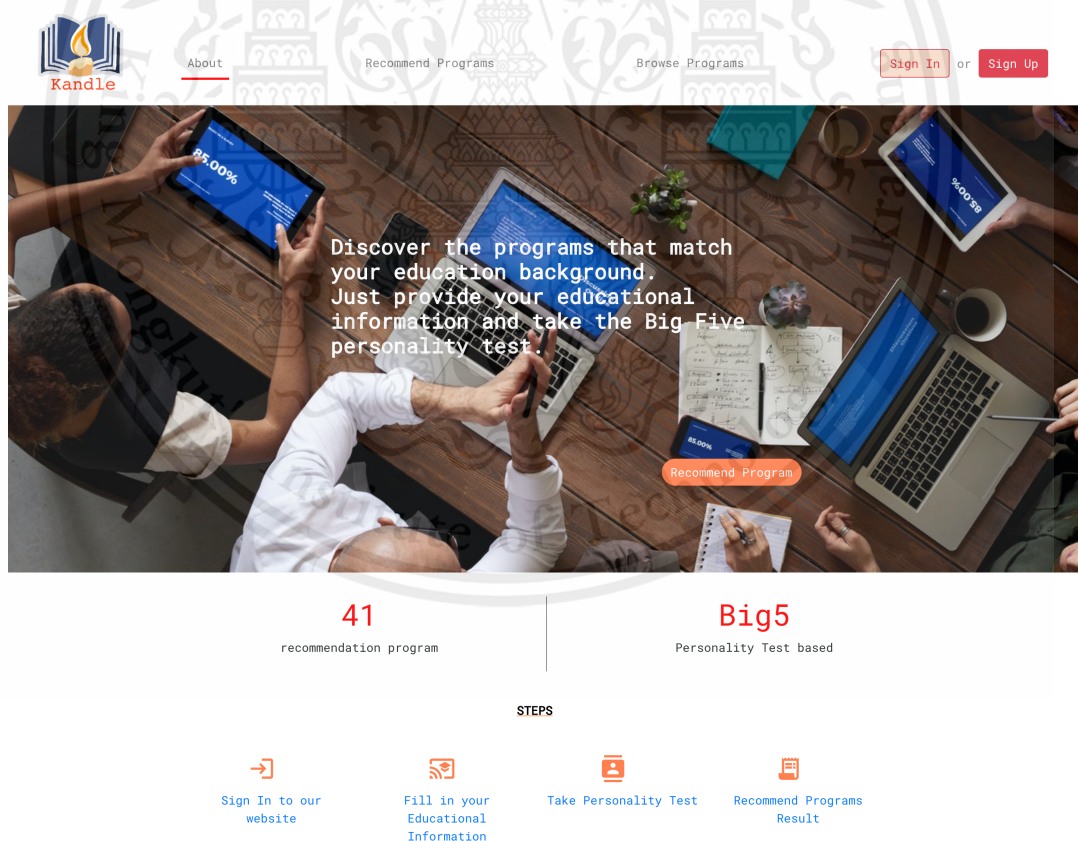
Kandle

About

Recommend Programs

Browse Programs

Sign In or Sign Up

Discover the programs that match your education background. Just provide your educational information and take the Big Five personality test.

Recommend Program

41
recommendation program

Big5
Personality Test based

STEPS

Sign In to our website

Fill in your Educational Information

Take Personality Test

Recommend Programs Result